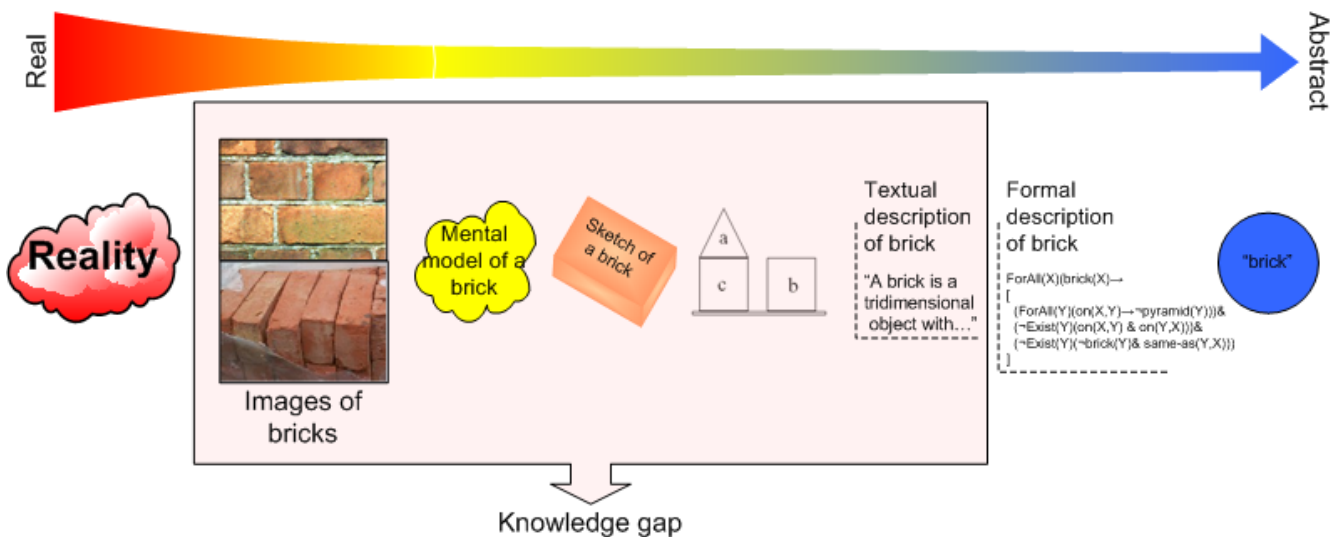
Real

Abstract

Reality

Images of bricks

Mental model of a brick

Sketch of a brick

a

c

b

Textual description of brick

"A brick is a tridimensional object with…"

Formal description of brick

ForAll(X)(brick(X)→
[
(ForAll(Y)(on(X,Y)→¬pyramid(Y)))&
(¬Exist(Y)(on(X,Y) & on(Y,X)))&
(¬Exist(Y)(¬brick(Y)& same-as(Y,X)))
]

"brick"

Knowledge gap